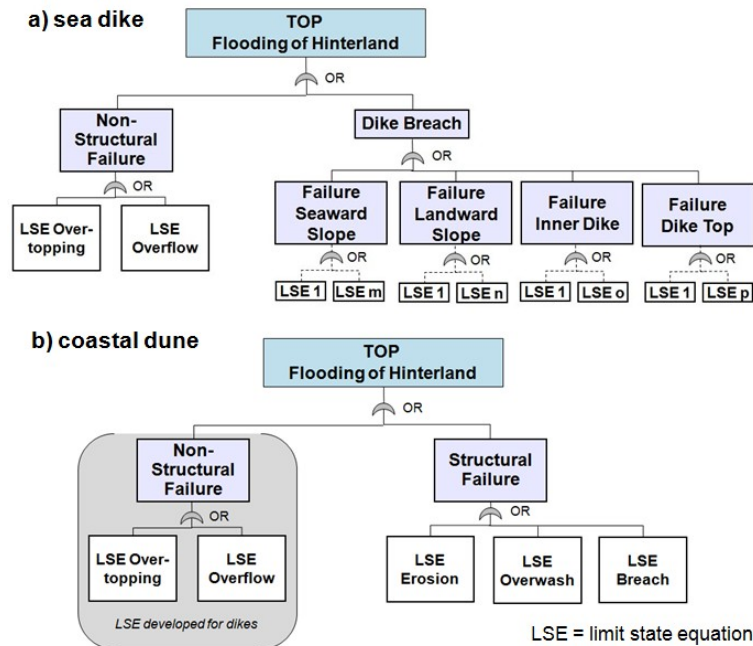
a) sea dike

TOP
Flooding of Hinterland

OR

Non-Structural Failure

Dike Breach

OR

OR

LSE Overtopping

LSE Overflow

Failure Seaward Slope

Failure Landward Slope

Failure Inner Dike

Failure Dike Top

OR

OR

OR

OR

LSE 1

LSE m

LSE 1

LSE n

LSE 1

LSE o

LSE 1

LSE p

b) coastal dune

TOP
Flooding of Hinterland

OR

Non-Structural Failure

OR

LSE Overtopping

LSE Overflow

LSE developed for dikes

Structural Failure

OR

LSE Erosion

LSE Overwash

LSE Breach

LSE = limit state equation